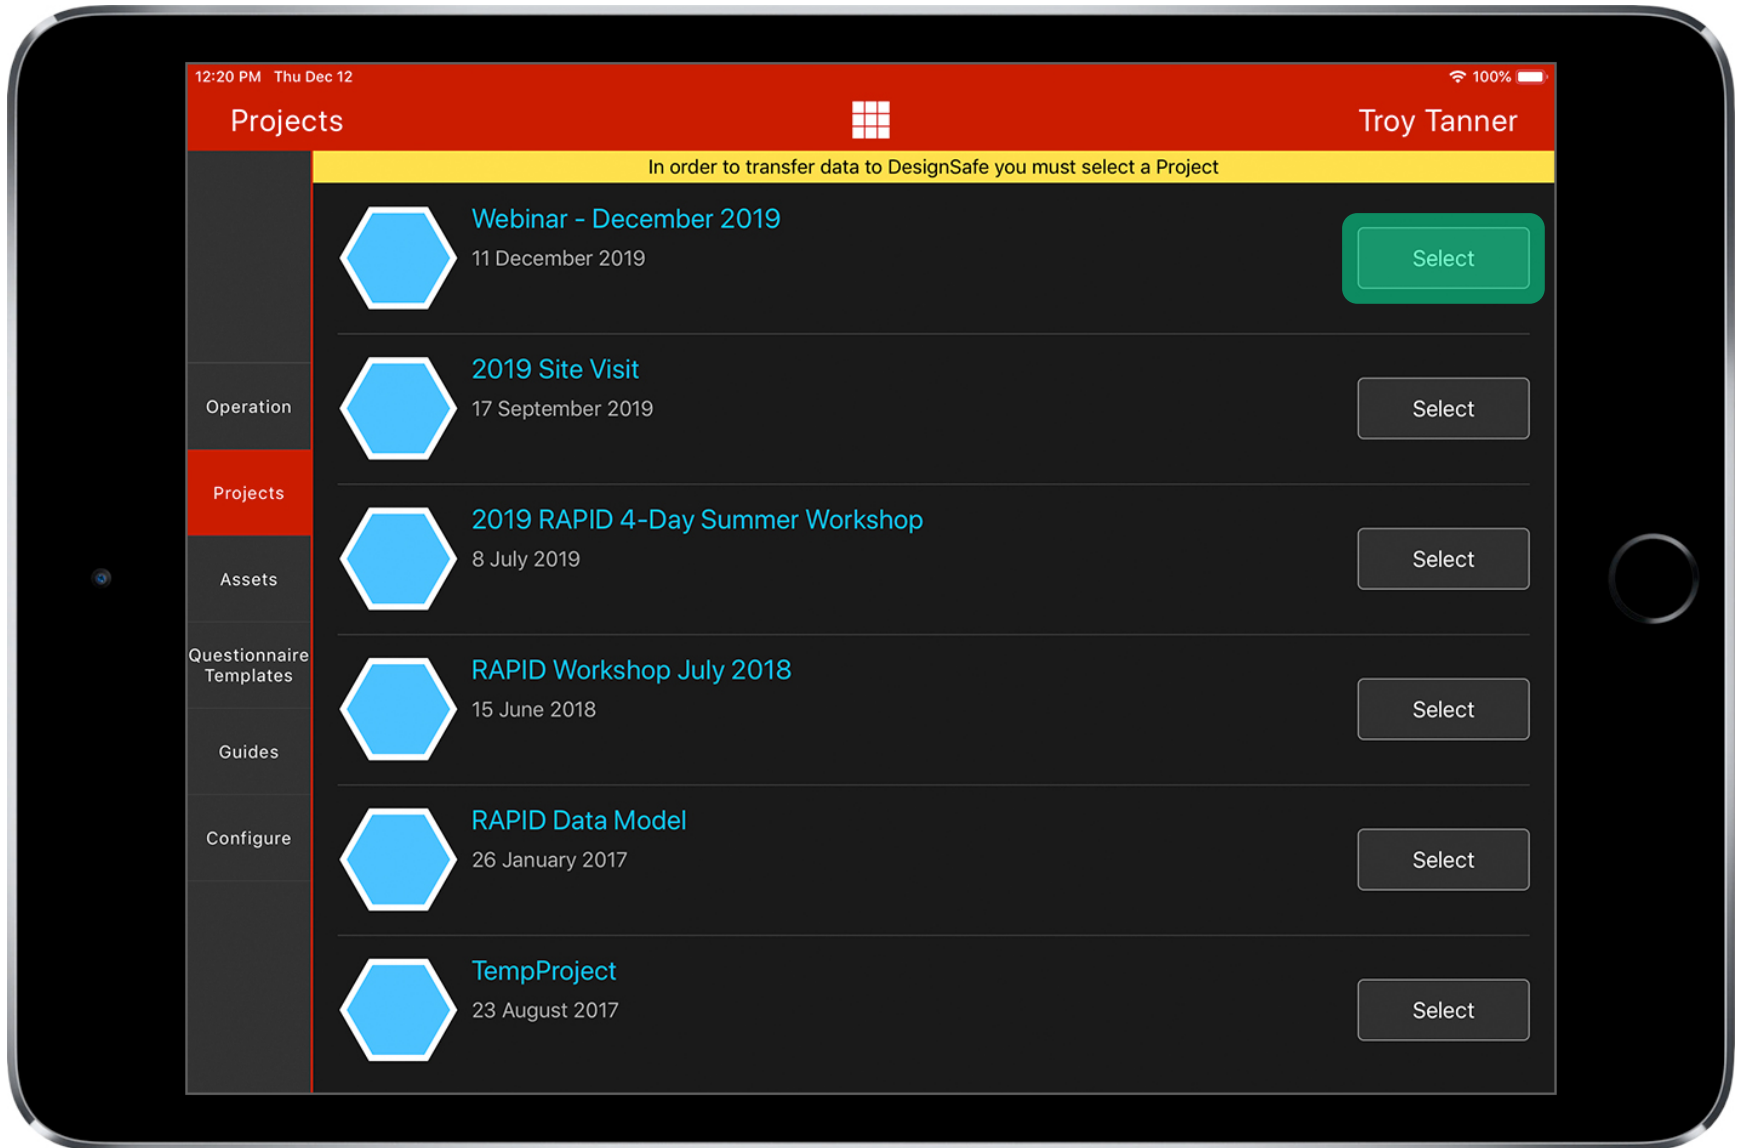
12:20 PM Thu Dec 12

100%

Projects

Troy Tanner

In order to transfer data to DesignSafe you must select a Project

Operation

Projects

Assets

Questionnaire Templates

Guides

Configure

Webinar - December 2019
11 December 2019

Select

2019 Site Visit
17 September 2019

Select

2019 RAPID 4-Day Summer Workshop
8 July 2019

Select

RAPID Workshop July 2018
15 June 2018

Select

RAPID Data Model
26 January 2017

Select

TempProject
23 August 2017

Select